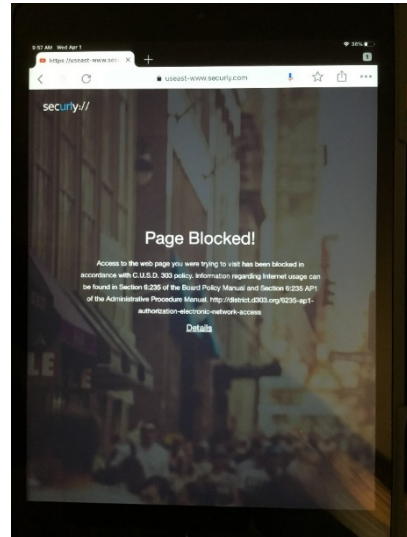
9:57 AM Wed Apr 1
36%

https://useast-www.secu ×
+
1

useast-www.securly.com

securly://

Page Blocked!

Access to the web page you were trying to visit has been blocked in accordance with C.U.S.D. 303 policy. Information regarding Internet usage can be found in Section 6:235 of the Board Policy Manual and Section 6:235 AP1 of the Administrative Procedure Manual. http://district.d303.org/6235-ap1-authorization-electronic-network-access

Details